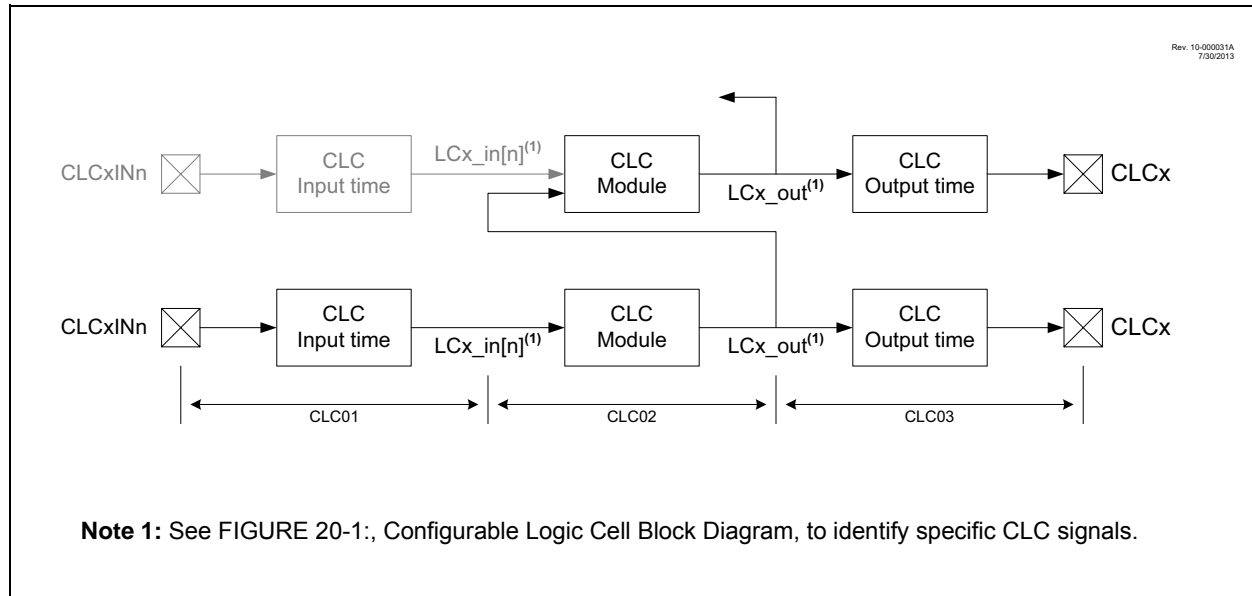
Rev. 10-000031A
7/30/2013

CLCxINn

CLC
Input time

LCx_in[n]$^{(1)}$

CLC
Module

LCx_out$^{(1)}$

CLC
Output time

CLCx

CLCxINn

CLC
Input time

LCx_in[n]$^{(1)}$

CLC
Module

LCx_out$^{(1)}$

CLC
Output time

CLCx

CLC01

CLC02

CLC03

**Note 1:** See FIGURE 20-1:, Configurable Logic Cell Block Diagram, to identify specific CLC signals.